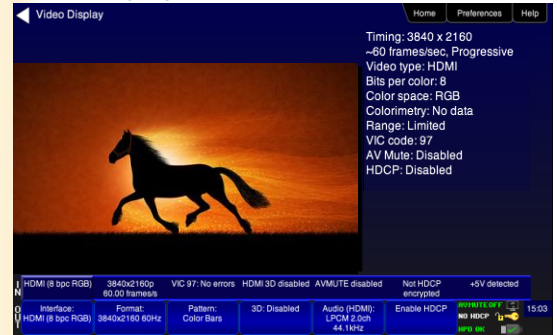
Video Display

Home | Preferences | Help

Timing: 3840 x 2160
~60 frames/sec, Progressive
Video type: HDMI
Bits per color: 8
Color space: RGB
Colorimetry: No data
Range: Limited
VIC code: 97
AV Mute: Disabled
HDCP: Disabled

IN

HDMI (8 bpc RGB) | 3840x2160p 60.00 frames/s | VIC 97: No errors | HDMI 3D disabled | AVMUTE disabled | Not HDCP encrypted | +5V detected

OUT

Interface: HDMI (8 bpc RGB) | Format: 3840x2160 60Hz | Pattern: Color Bars | 3D: Disabled | Audio (HDMI): LPCM 2.0ch 44.1kHz | Enable HDCP

AVMUTE OFF
NO HDCP
HPD OK

15:03